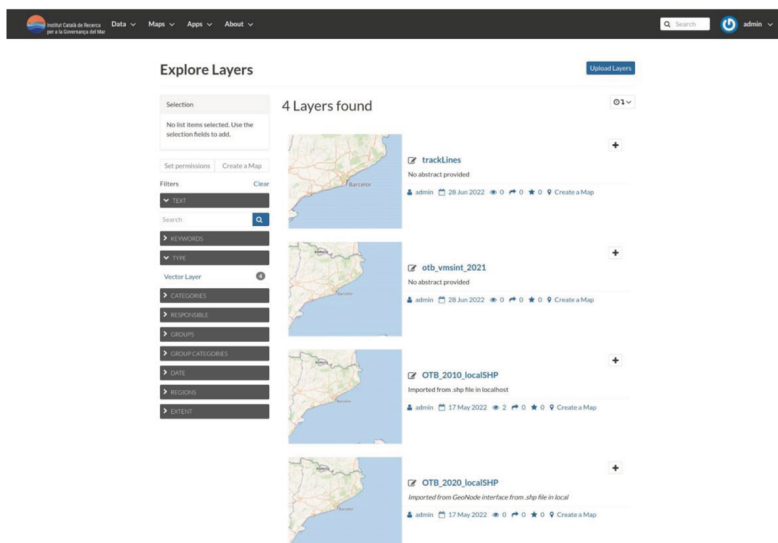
Institut Català de Recerca per a la Governança del Mar Data Maps Apps About

Search admin

Explore Layers

Upload Layers

Selection

No list items selected. Use the selection fields to add.

Set permissions Create a Map

Filters Clear

TEXT

Search

KEYWORDS

TYPE

Vector Layer 4

CATEGORIES

RESPONSIBLE

GROUPS

GROUP CATEGORIES

DATE

REGIONS

EXTENT

4 Layers found

trackLines

No abstract provided

admin 28 Jun 2022 0 0 0 Create a Map

otb_vmsint_2021

No abstract provided

admin 28 Jun 2022 0 0 0 Create a Map

OTB_2010_localSHP

Imported from .shp file in localhost

admin 17 May 2022 2 0 0 Create a Map

OTB_2020_localSHP

Imported from GeoNode interface from .shp file in local

admin 17 May 2022 0 0 0 Create a Map